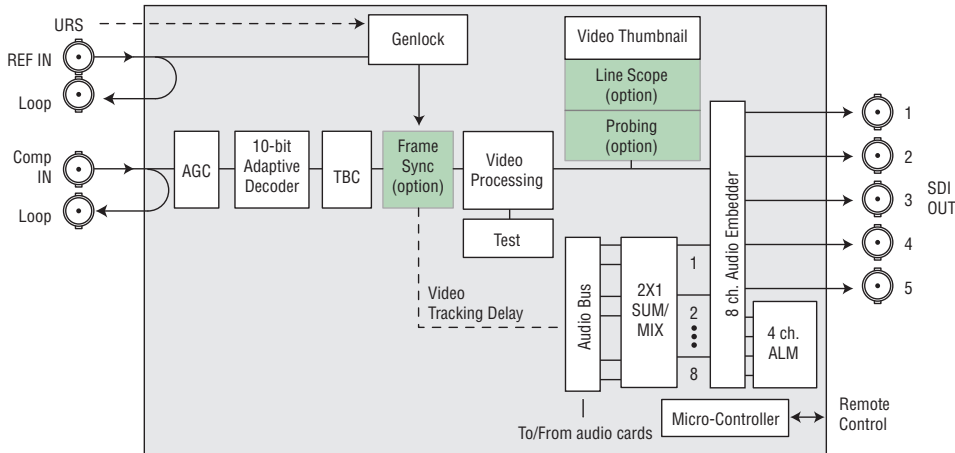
URS

REF IN

Loop

Genlock

Video Thumbnail

Line Scope (option)

Probing (option)

Comp IN

Loop

AGC

10-bit Adaptive Decoder

TBC

Frame Sync (option)

Video Processing

Test

Video Tracking Delay

Audio Bus

2X1 SUM/ MIX

1

2

8

8 ch. Audio Embedder

4 ch. ALM

1

2

3

4

5

SDI OUT

Micro-Controller

Remote Control

To/From audio cards